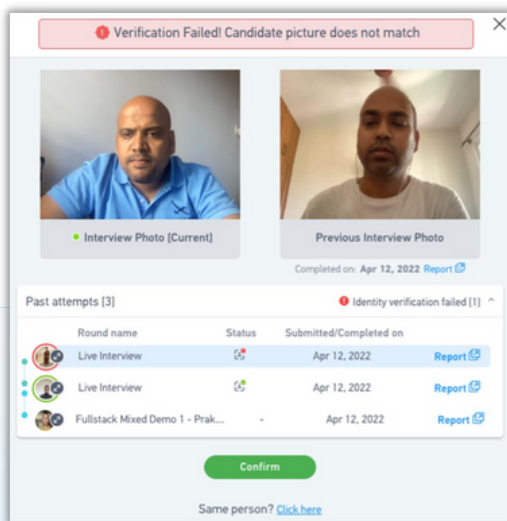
Verification Failed! Candidate picture does not match

×

Interview Photo [Current]

Previous Interview Photo

Completed on: Apr 12, 2022 Report

Past attempts [3]

Identity verification failed [1]

| Round name | Status | Submitted/Completed on | |
|---|---|---|---|
| Live Interview | | Apr 12, 2022 | Report |
| Live Interview | | Apr 12, 2022 | Report |
| Fullstack Mixed Demo 1 - Prak... | - | Apr 12, 2022 | Report |

Confirm

Same person? Click here